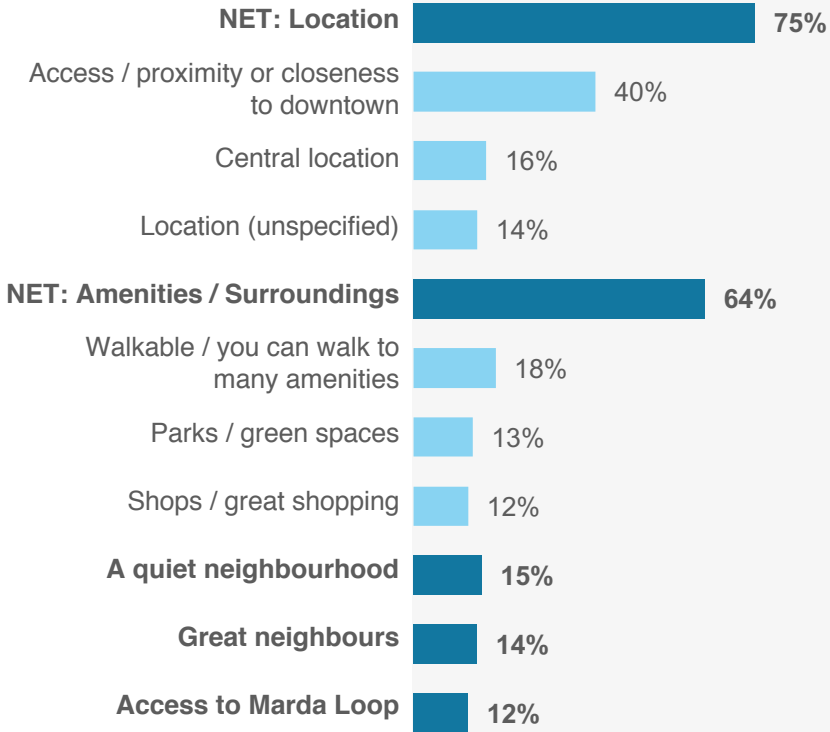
NET: Location 75%

Access / proximity or closeness to downtown 40%

Central location 16%

Location (unspecified) 14%

NET: Amenities / Surroundings 64%

Walkable / you can walk to many amenities 18%

Parks / green spaces 13%

Shops / great shopping 12%

A quiet neighbourhood 15%

Great neighbours 14%

Access to Marda Loop 12%